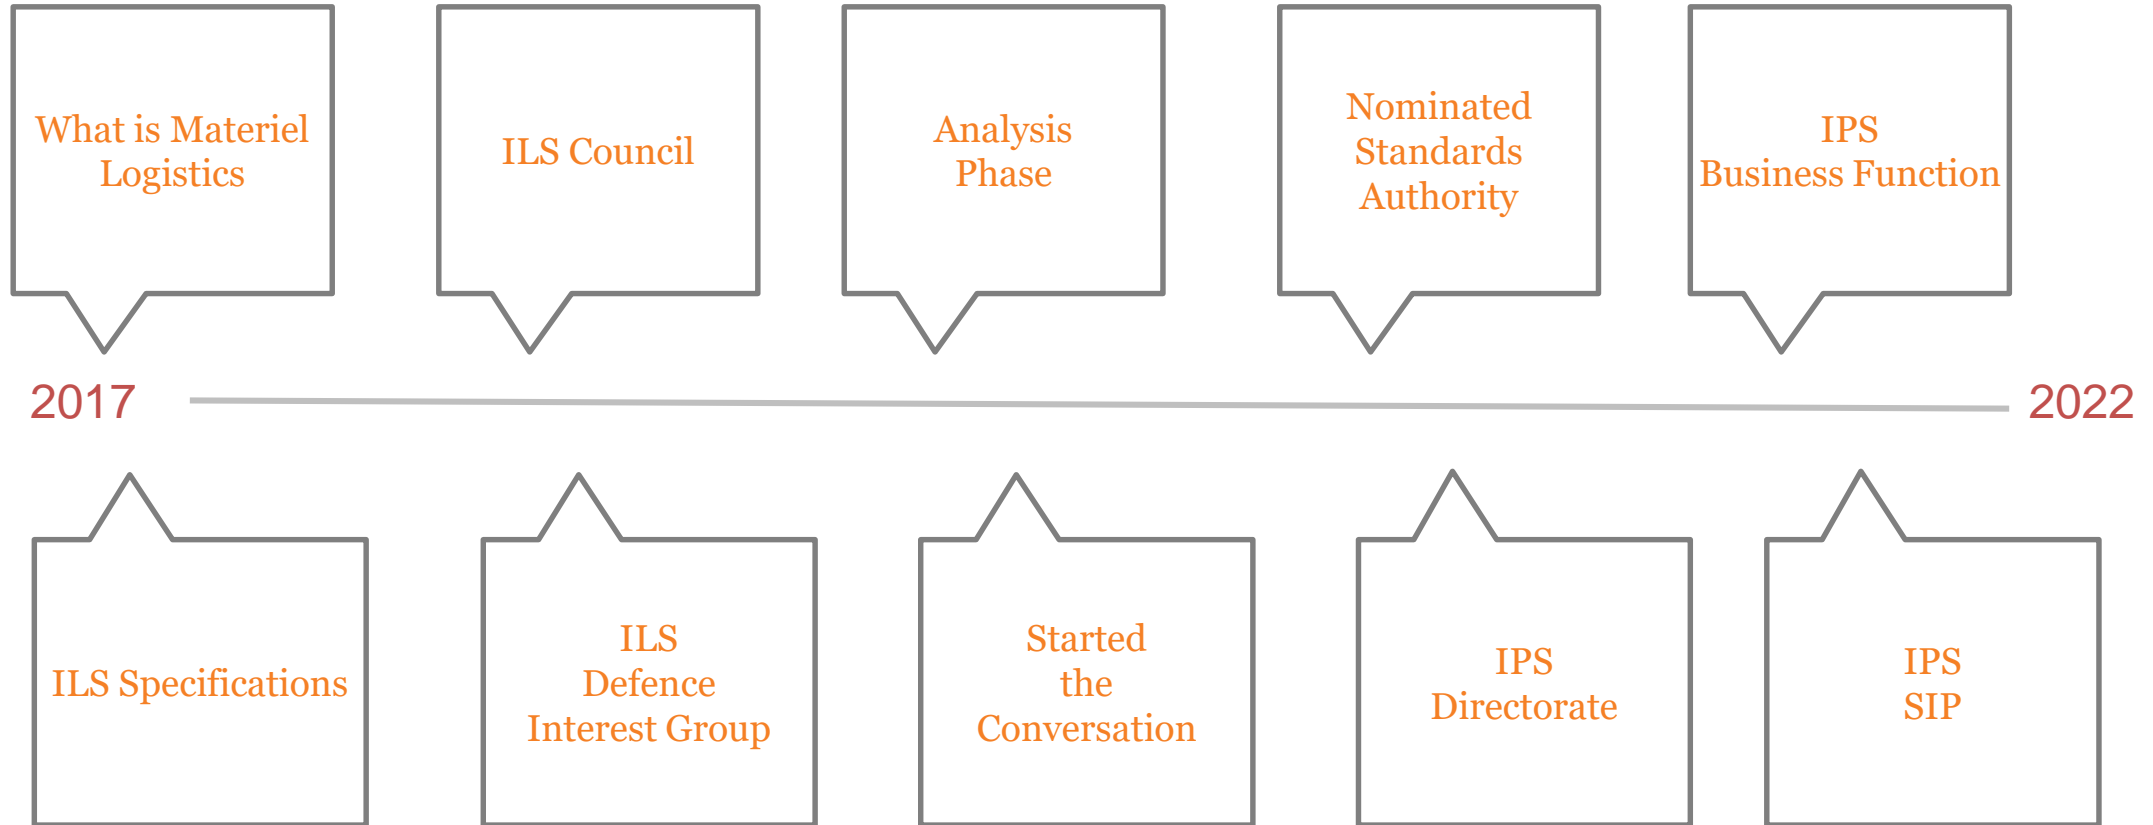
What is Materiel Logistics

ILS Council

Analysis Phase

Nominated Standards Authority

IPS Business Function

2017

2022

ILS Specifications

ILS Defence Interest Group

Started the Conversation

IPS Directorate

IPS SIP